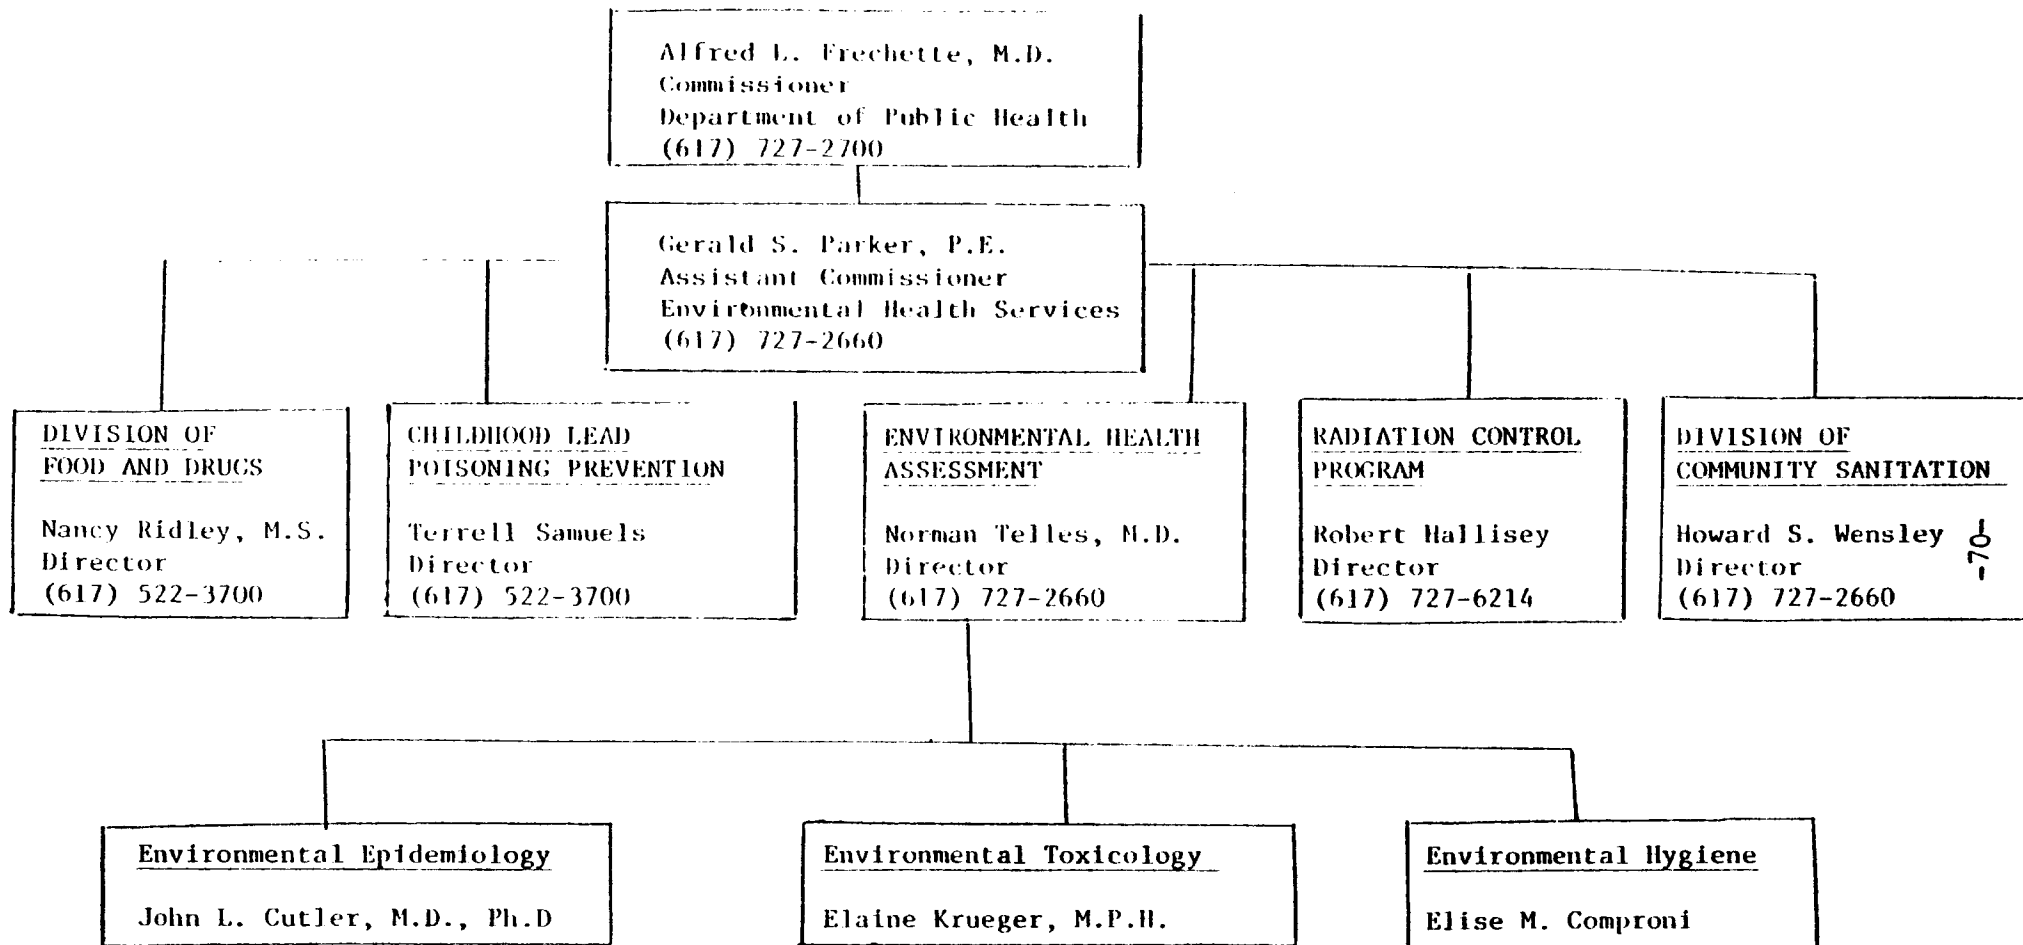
Alfred L. Frechette, M.D.
Commissioner
Department of Public Health
(617) 727-2700

Gerald S. Parker, P.E.
Assistant Commissioner
Environmental Health Services
(617) 727-2660

DIVISION OF FOOD AND DRUGS

Nancy Ridley, M.S.
Director
(617) 522-3700

CHILDHOOD LEAD POISONING PREVENTION

Terrell Samuels
Director
(617) 522-3700

ENVIRONMENTAL HEALTH ASSESSMENT

Norman Telles, M.D.
Director
(617) 727-2660

RADIATION CONTROL PROGRAM

Robert Hallisey
Director
(617) 727-6214

DIVISION OF COMMUNITY SANITATION

Howard S. Wensley
Director
(617) 727-2660

-70-

Environmental Epidemiology

John L. Cutler, M.D., Ph.D

Environmental Toxicology

Elaine Krueger, M.P.H.

Environmental Hygiene

Elise M. Comproni